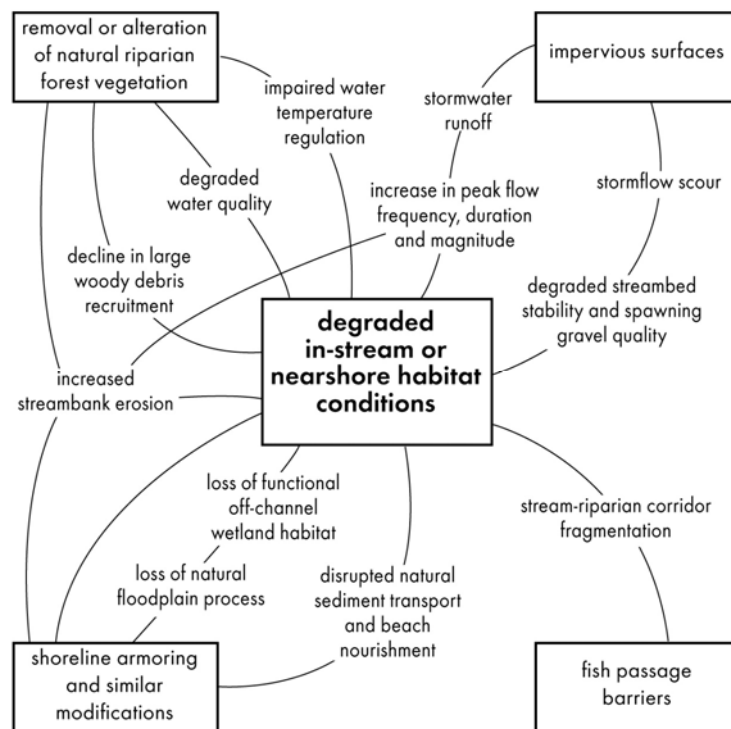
removal or alteration of natural riparian forest vegetation

impervious surfaces

impaired water temperature regulation

stormwater runoff

degraded water quality

increase in peak flow frequency, duration and magnitude

stormflow scour

decline in large woody debris recruitment

degraded streambed stability and spawning gravel quality

degraded in-stream or nearshore habitat conditions

increased streambank erosion

loss of functional off-channel wetland habitat

stream-riparian corridor fragmentation

loss of natural floodplain process

disrupted natural sediment transport and beach nourishment

shoreline armoring and similar modifications

fish passage barriers